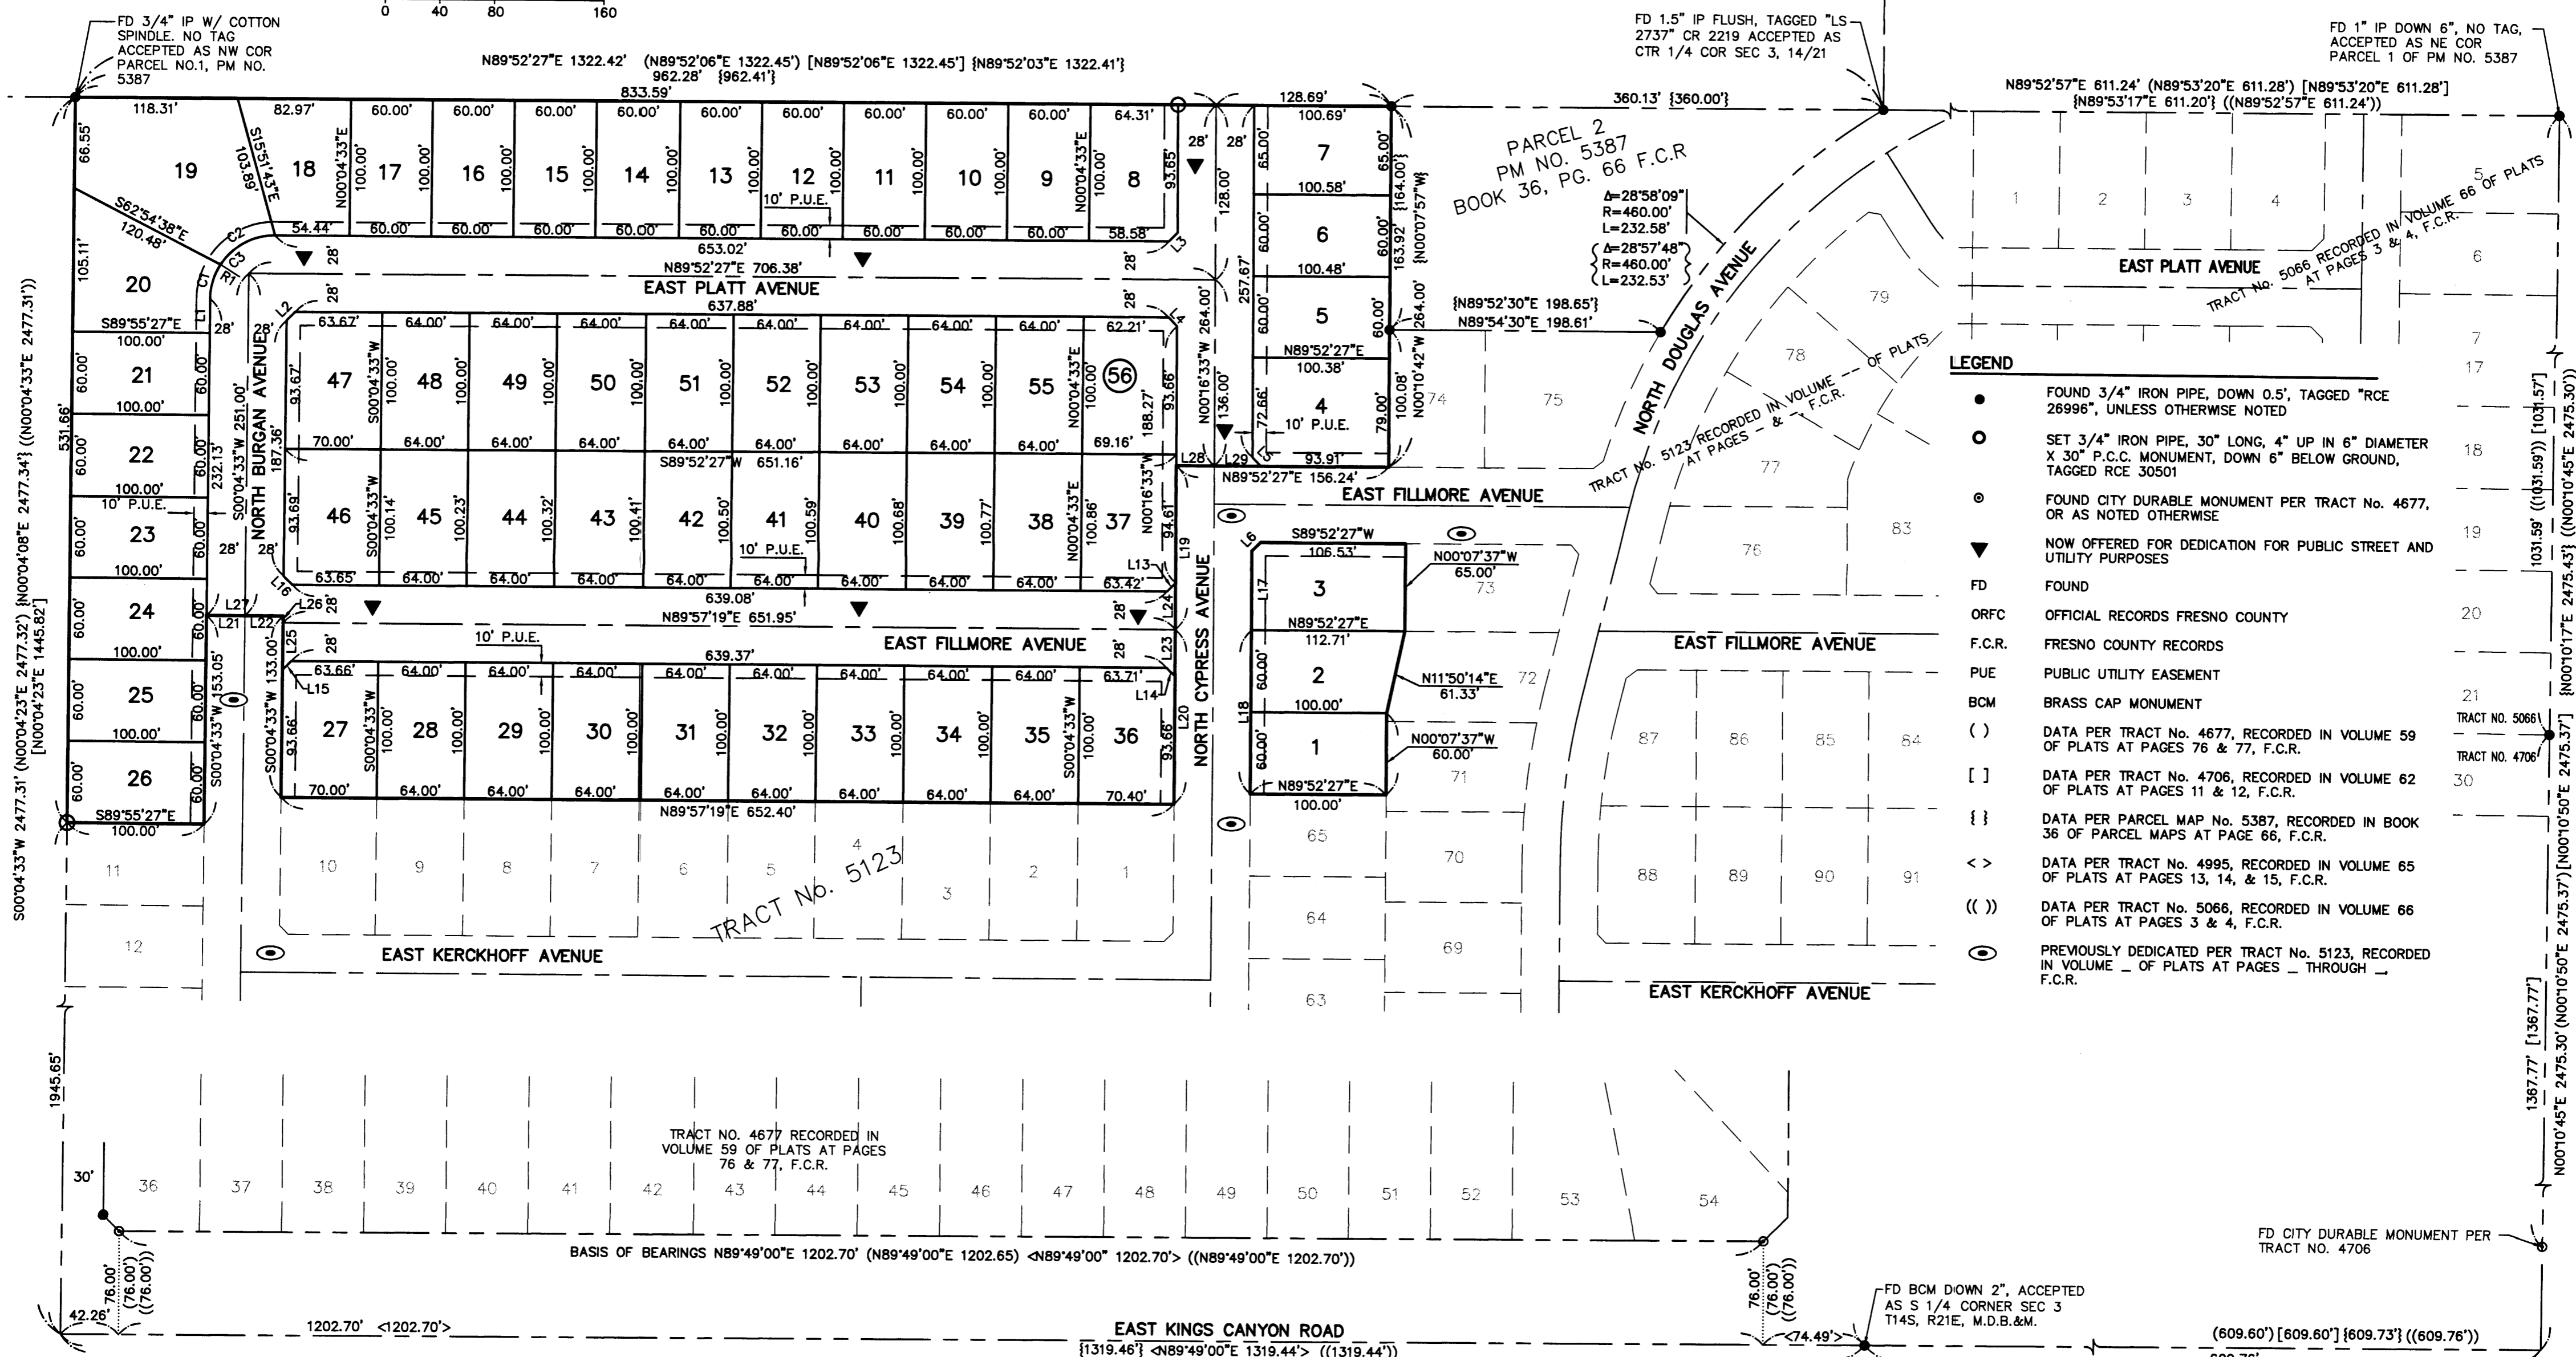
0 40 80 160

FD 3/4" IP W/ COTTON SPINDLE. NO TAG ACCEPTED AS NW COR PARCEL NO.1, PM NO. 5387

N89°52'27"E 1322.42' (N89°52'06"E 1322.45') [N89°52'06"E 1322.45'] {N89°52'03"E 1322.41'}
962.28' {962.41'}
833.59'

FD 1.5" IP FLUSH, TAGGED "LS-2737" CR 2219 ACCEPTED AS CTR 1/4 COR SEC 3, 14/21

FD 1" IP DOWN 6", NO TAG, ACCEPTED AS NE COR PARCEL 1 OF PM NO. 5387

N89°52'57"E 611.24' (N89°53'20"E 611.28') [N89°53'20"E 611.28'] {N89°53'17"E 611.20'} ((N89°52'57"E 611.24'))

360.13' {360.00'}

PARCEL 2
PM NO. 5387
BOOK 36, PG. 66 F.C.R

Δ=28°58'09"
R=460.00'
L=232.58'
{Δ=28°57'48"
R=460.00'
L=232.53'}

{N89°52'30"E 198.65'}
N89°54'30"E 198.61'

NORTH DOUGLAS AVENUE

EAST PLATT AVENUE
TRACT No. 5066 RECORDED IN VOLUME 66 OF PLATS AT PAGES 3 & 4, F.C.R.

TRACT No. 5123 RECORDED IN VOLUME _ OF PLATS AT PAGES _ & _ F.C.R.

118.31' 82.97' 60.00' 60.00' 60.00' 60.00' 60.00' 60.00' 60.00' 60.00' 60.00' 64.31' 128.69' 100.69'
19 18 17 16 15 14 13 12 11 10 9 8 7 6 5 4
66.55' S15°51'43"E 103.89' N00°04'33"E 100.00' 93.85' 28' 28' 65.00' 65.00' {164.00'} N00°07'57"W
54.44' 60.00' 60.00' 60.00' 60.00' 60.00' 60.00' 60.00' 60.00' 60.00' 58.58'
10' P.U.E.
653.02'
S62°54'38"E 120.48' C2 C3 C1 R1 L1 L2 L3
N89°52'27"E 706.38'
EAST PLATT AVENUE
637.88'
100.58' 100.48' 128.00' 257.67' 163.92' 60.00' 60.00' 60.00' 264.00'
N89°52'27"E 100.38'
N00°16'33"W 264.00' 136.00' 72.66' 100.08' 79.00' N00°10'42"W
10' P.U.E.
93.91'
L28 L29
N89°52'27"E 156.24'
EAST FILLMORE AVENUE

105.11' 20 S89°55'27"E 100.00' 21 22 23 24 25 26 531.66'
60.00' 100.00' 100.00' 10' P.U.E. 100.00' 100.00' 100.00' 60.00'
S89°55'27"E 100.00'
232.13' S00°04'33"W 251.00' NORTH BURGAN AVENUE 187.36' 28' 28'
L27 L21 L22 L26 L16 L25 L15 153.05' S00°04'33"W

63.67' 64.00' 64.00' 64.00' 64.00' 64.00' 64.00' 64.00' 64.00' 62.21'
47 48 49 50 51 52 53 54 55 56
93.67' S00°04'33"W 100.00' 100.00' 100.00' 100.00' 100.00' 100.00' 100.00' 100.00' N00°04'33"E 100.00' 93.66' 188.27'
70.00' 64.00' 64.00' 64.00' 64.00' 64.00' 64.00' 64.00' 64.00' 69.16'
S89°52'27"W 651.16'
46 45 44 43 42 41 40 39 38 37
93.69' S00°04'33"W 100.14' 100.23' 100.32' 100.41' 100.50' 100.59' 100.68' 100.77' 100.86' N00°04'33"E N00°16'33"W 94.61'
10' P.U.E.
63.65' 64.00' 64.00' 64.00' 64.00' 64.00' 64.00' 64.00' 64.00' 63.42'
639.08'
N89°57'19"E 651.95'
L13 L24 L19 L23 L14 L20
10' P.U.E.
EAST FILLMORE AVENUE
639.37'
63.66' 64.00' 64.00' 64.00' 64.00' 64.00' 64.00' 64.00' 64.00' 63.71'
27 28 29 30 31 32 33 34 35 36
S00°04'33"W 133.00' 93.66' S00°04'33"W 100.00' 100.00' 100.00' 100.00' 100.00' 100.00' 100.00' 100.00' S00°04'33"W 100.00' 93.66'
70.00' 64.00' 64.00' 64.00' 64.00' 64.00' 64.00' 64.00' 64.00' 70.40'
N89°57'19"E 652.40'
NORTH CYPRESS AVENUE

S89°52'27"W 106.53' L6 L17 3 N00°07'37"W 65.00' 73
N89°52'27"E 112.71' 2 N11°50'14"E 61.33' 72
60.00' L18 100.00' 1 N00°07'37"W 60.00' 71
N89°52'27"E 100.00'
74 75 79 78 77 76 83

LEGEND
● FOUND 3/4" IRON PIPE, DOWN 0.5', TAGGED "RCE 26996", UNLESS OTHERWISE NOTED
○ SET 3/4" IRON PIPE, 30" LONG, 4" UP IN 6" DIAMETER X 30" P.C.C. MONUMENT, DOWN 6" BELOW GROUND, TAGGED RCE 30501
FOUND CITY DURABLE MONUMENT PER TRACT No. 4677, OR AS NOTED OTHERWISE
▼ NOW OFFERED FOR DEDICATION FOR PUBLIC STREET AND UTILITY PURPOSES
FD FOUND
ORFC OFFICIAL RECORDS FRESNO COUNTY
F.C.R. FRESNO COUNTY RECORDS
PUE PUBLIC UTILITY EASEMENT
BCM BRASS CAP MONUMENT
( ) DATA PER TRACT No. 4677, RECORDED IN VOLUME 59 OF PLATS AT PAGES 76 & 77, F.C.R.
[ ] DATA PER TRACT No. 4706, RECORDED IN VOLUME 62 OF PLATS AT PAGES 11 & 12, F.C.R.
{ } DATA PER PARCEL MAP No. 5387, RECORDED IN BOOK 36 OF PARCEL MAPS AT PAGE 66, F.C.R.
< > DATA PER TRACT No. 4995, RECORDED IN VOLUME 65 OF PLATS AT PAGES 13, 14, & 15, F.C.R.
(( )) DATA PER TRACT No. 5066, RECORDED IN VOLUME 66 OF PLATS AT PAGES 3 & 4, F.C.R.
PREVIOUSLY DEDICATED PER TRACT No. 5123, RECORDED IN VOLUME _ OF PLATS AT PAGES _ THROUGH _ F.C.R.

1 2 3 4 5 6 7 17 18 19 20 21 30
TRACT NO. 5066
TRACT NO. 4706
1031.59' ((1031.59')) [1031.57'] {N00°10'45"E 2475.30'} 2475.43' ((N00°10'17"E
N00°10'50"E 2475.37' [N00°10'50"E 2475.37'] N00°10'45"E 2475.30' (N00°10'50"E
1367.77' [1367.77']

EAST FILLMORE AVENUE
87 86 85 84
88 89 90 91
EAST KERCHKOFF AVENUE

S00°04'33"W 2477.31' (N00°04'23"E 2477.32') {N00°04'08"E 2477.34'} ((N00°04'33"E 2477.31')) [N00°04'23"E 1445.82']

11 12 10 9 8 7 6 5 4 3 2 1
TRACT No. 5123
EAST KERCHKOFF AVENUE
65 64 63 70 69

1945.65'
30'
TRACT NO. 4677 RECORDED IN VOLUME 59 OF PLATS AT PAGES 76 & 77, F.C.R.
36 37 38 39 40 41 42 43 44 45 46 47 48 49 50 51 52 53 54

BASIS OF BEARINGS N89°49'00"E 1202.70' (N89°49'00"E 1202.65) <N89°49'00" 1202.70'> ((N89°49'00"E 1202.70'))

76.00' (76.00') ((76.00'))
76.00' (76.00') ((76.00'))
42.26'
1202.70' <1202.70'>
EAST KINGS CANYON ROAD
{1319.46'} <N89°49'00"E 1319.44'> ((1319.44'))
<74.49'>

FD BCM DOWN 2", ACCEPTED AS S 1/4 CORNER SEC 3 T14S, R21E, M.D.B.&M.

FD CITY DURABLE MONUMENT PER TRACT NO. 4706

(609.60') [609.60'] {609.73'} ((609.76'))
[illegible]